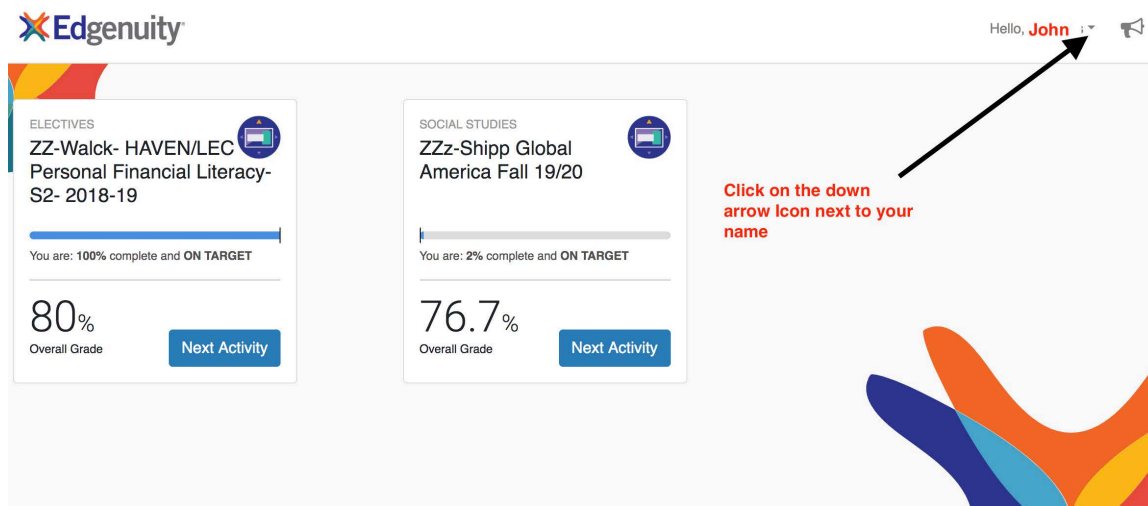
Edgenuity

Hello, John

ELECTIVES
ZZ-Walck- HAVEN/LEC Personal Financial Literacy-S2- 2018-19

You are: 100% complete and ON TARGET

80%
Overall Grade

Next Activity

SOCIAL STUDIES
ZZz-Shipp Global America Fall 19/20

You are: 2% complete and ON TARGET

76.7%
Overall Grade

Next Activity

Click on the down arrow Icon next to your name